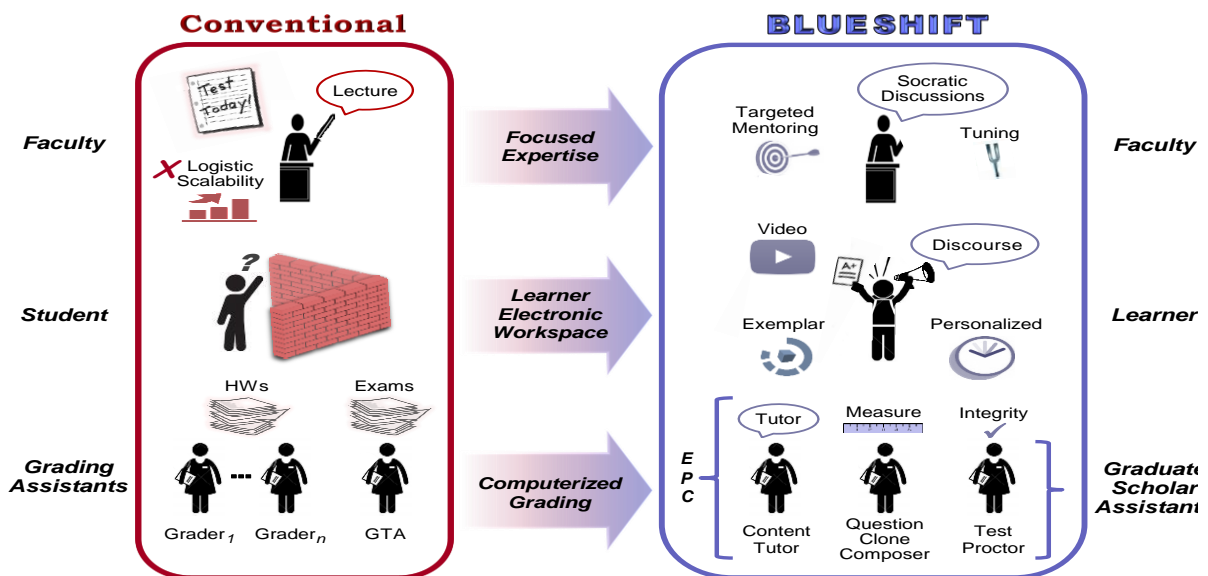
Conventional

BLUESHIFT

Faculty

Test Today!

Lecture

Logistic Scalability

Student

HWs

Exams

Grading Assistants

Grader$_1$ Grader$_n$ GTA

Focused Expertise

Learner Electronic Workspace

Computerized Grading

Socratic Discussions

Targeted Mentoring

Tuning

Faculty

Video

Discourse

Exemplar

Personalized

Learner

Tutor

Measure

Integrity

E P C

Content Tutor

Question Clone Composer

Test Proctor

Graduate Scholar Assistant